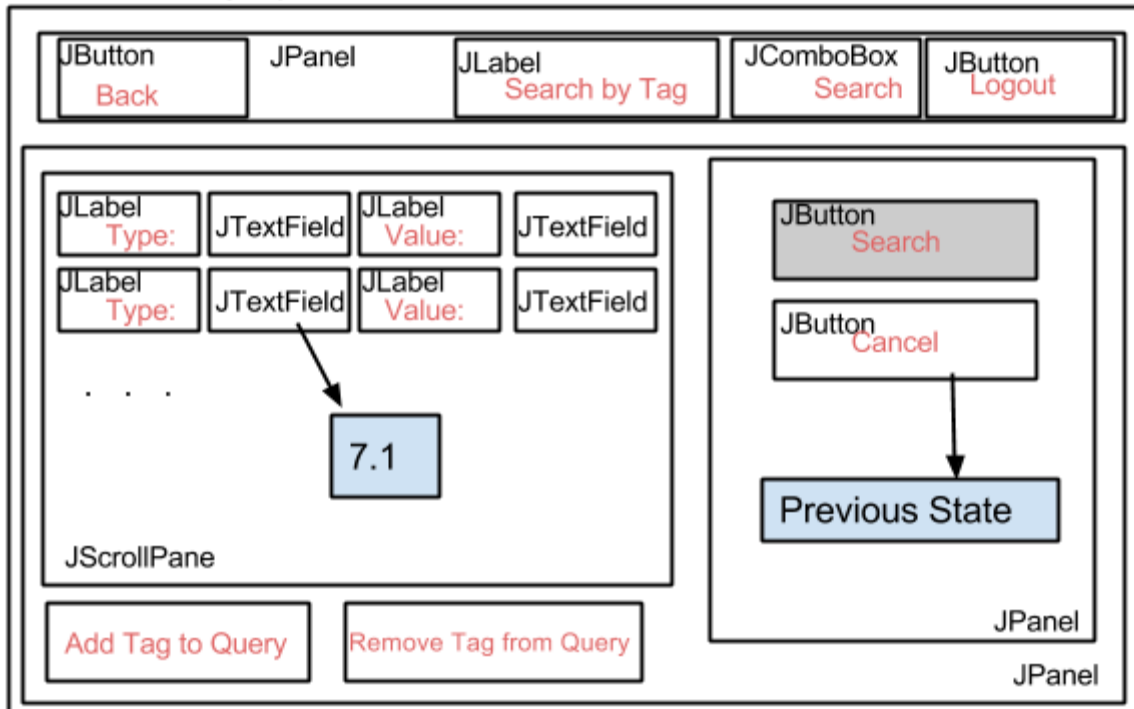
JButton
Back

JPanel

JLabel
Search by Tag

JComboBox
Search

JButton
Logout

JLabel
Type:

JTextField

JLabel
Value:

JTextField

JLabel
Type:

JTextField

JLabel
Value:

JTextField

. . .

7.1

JScrollPane

JButton
Search

JButton
Cancel

Previous State

JPanel

Add Tag to Query

Remove Tag from Query

JPanel